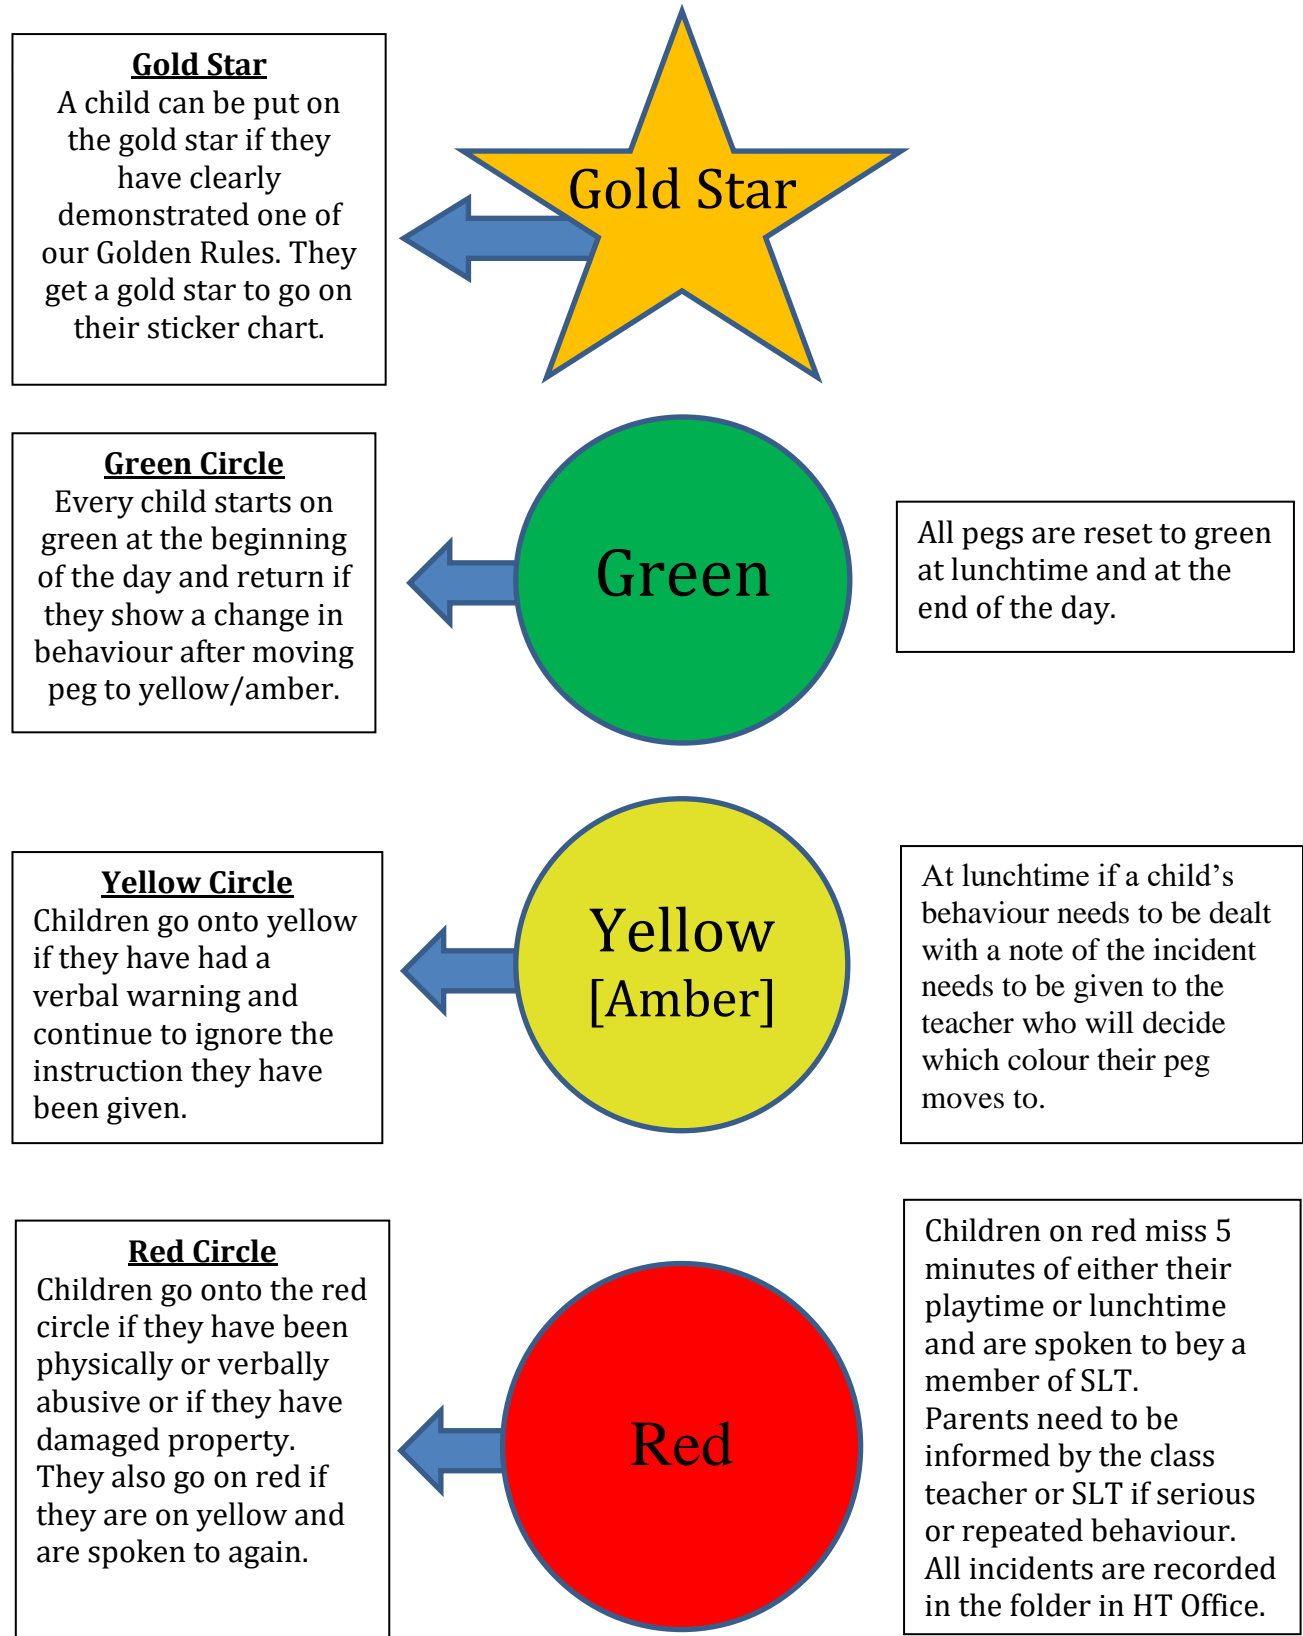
Gold Star
A child can be put on the gold star if they have clearly demonstrated one of our Golden Rules. They get a gold star to go on their sticker chart.

Gold Star

Green Circle
Every child starts on green at the beginning of the day and return if they show a change in behaviour after moving peg to yellow/amber.

Green

All pegs are reset to green at lunchtime and at the end of the day.

Yellow Circle
Children go onto yellow if they have had a verbal warning and continue to ignore the instruction they have been given.

Yellow [Amber]

At lunchtime if a child's behaviour needs to be dealt with a note of the incident needs to be given to the teacher who will decide which colour their peg moves to.

Red Circle
Children go onto the red circle if they have been physically or verbally abusive or if they have damaged property.
They also go on red if they are on yellow and are spoken to again.

Red

Children on red miss 5 minutes of either their playtime or lunchtime and are spoken to bey a member of SLT.
Parents need to be informed by the class teacher or SLT if serious or repeated behaviour.
All incidents are recorded in the folder in HT Office.